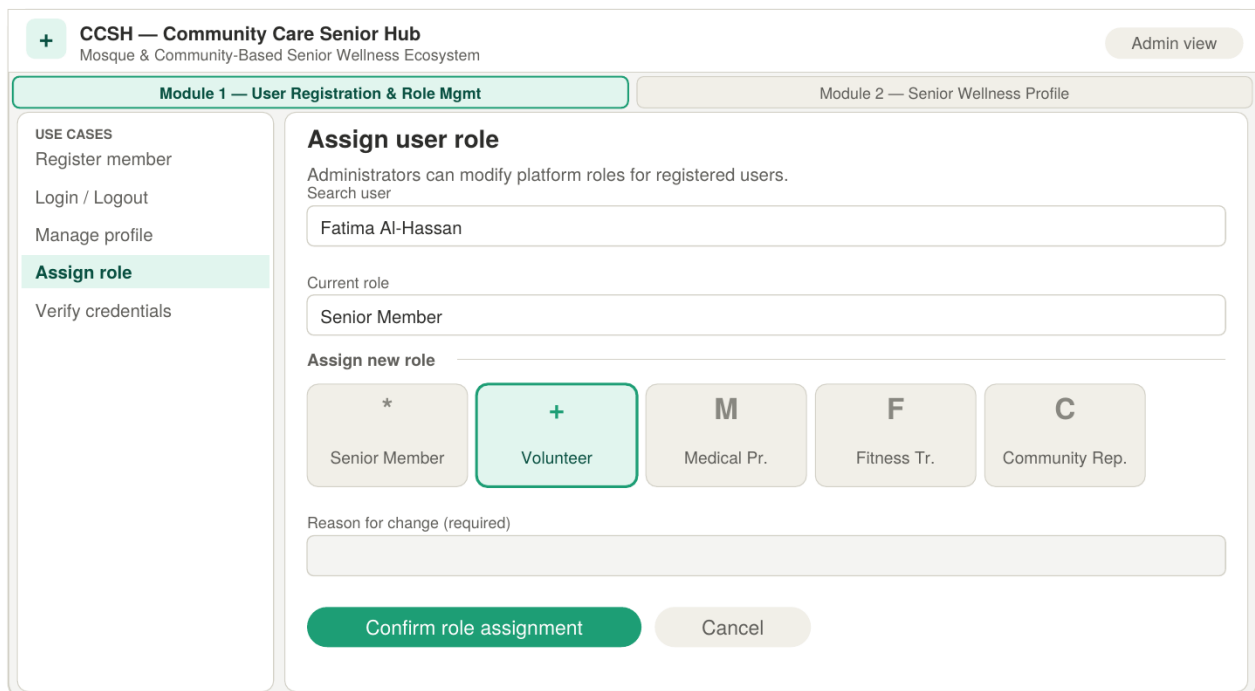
+ CCSH — Community Care Senior Hub
Mosque & Community-Based Senior Wellness Ecosystem

Admin view

Module 1 — User Registration & Role Mgmt

Module 2 — Senior Wellness Profile

USE CASES
Register member
Login / Logout
Manage profile
Assign role
Verify credentials

Assign user role

Administrators can modify platform roles for registered users.

Search user
Fatima Al-Hassan

Current role
Senior Member

Assign new role

*
Senior Member

+
Volunteer

M
Medical Pr.

F
Fitness Tr.

C
Community Rep.

Reason for change (required)

Confirm role assignment

Cancel